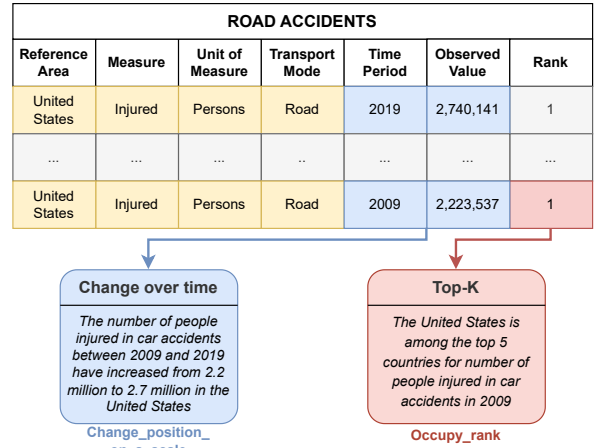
ROAD ACCIDENTS

| Reference Area | Measure | Unit of Measure | Transport Mode | Time Period | Observed Value | Rank |
|---|---|---|---|---|---|---|
| United States | Injured | Persons | Road | 2019 | 2,740,141 | 1 |
| ... | ... | ... | .. | ... | ... | ... |
| United States | Injured | Persons | Road | 2009 | 2,223,537 | 1 |

Change over time

The number of people injured in car accidents between 2009 and 2019 have increased from 2.2 million to 2.7 million in the United States

Change_position_ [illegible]

Top-K

The United States is among the top 5 countries for number of people injured in car accidents in 2009

Occupy_rank